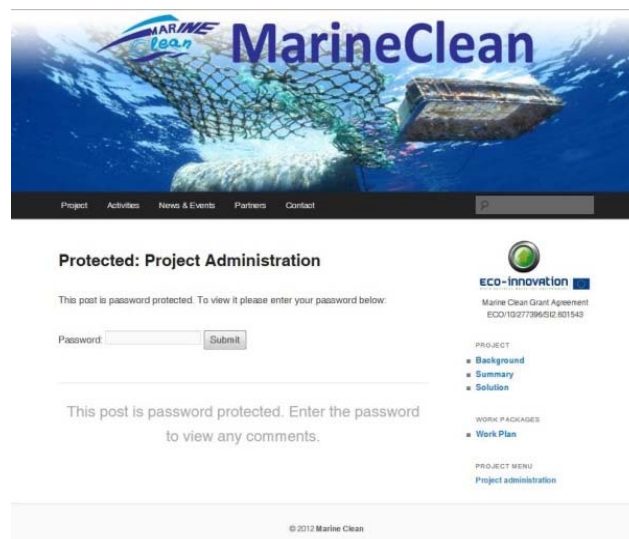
MARINE Clean

MarineClean

Project Activities News & Events Partners Contact

Protected: Project Administration

This post is password protected. To view it please enter your password below:

Password: Submit

This post is password protected. Enter the password to view any comments.

ECO-INNOVATION

Marine Clean Grant Agreement ECO/10/277396/SI2.601543

PROJECT

- Background
- Summary
- Solution

WORK PACKAGES

- Work Plan

PROJECT MENU

Project administration

© 2012 Marine Clean